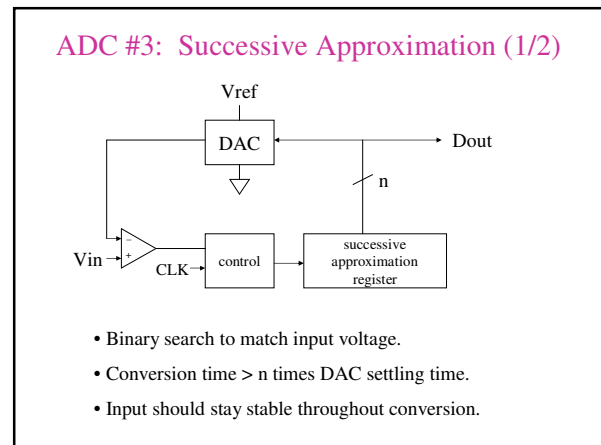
ADC #3: Successive Approximation (1/2)

Vref

DAC

Dout

n

Vin

-

+

CLK

control

successive approximation register

• Binary search to match input voltage.

• Conversion time > n times DAC settling time.

• Input should stay stable throughout conversion.